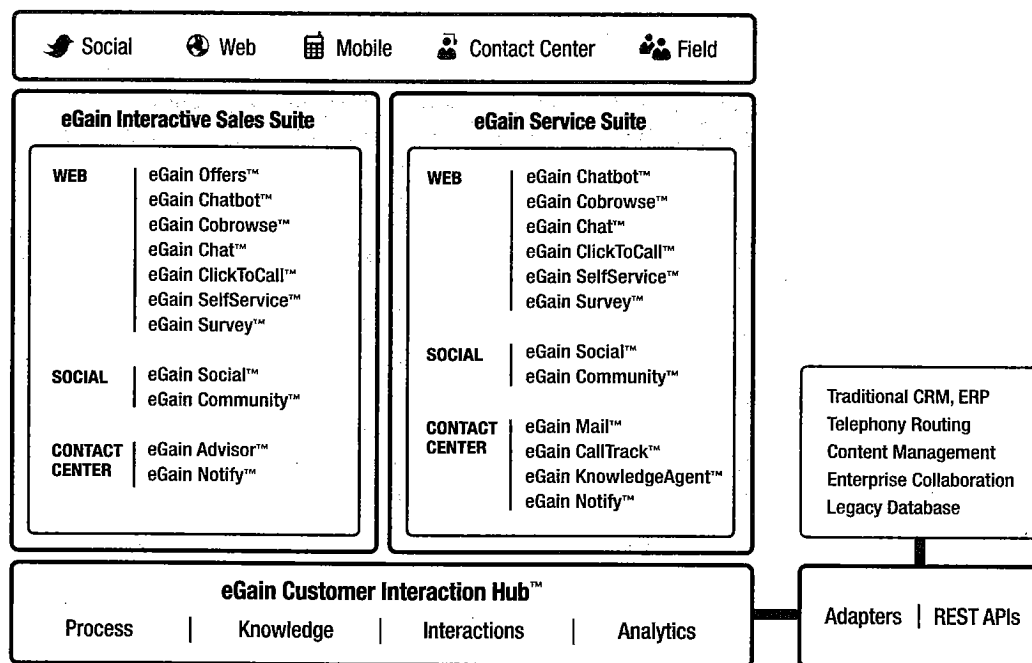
Social Web Mobile Contact Center Field

eGain Interactive Sales Suite

WEB
eGain Offers™
eGain Chatbot™
eGain Cobrowse™
eGain Chat™
eGain ClickToCall™
eGain SelfService™
eGain Survey™

SOCIAL
eGain Social™
eGain Community™

CONTACT CENTER
eGain Advisor™
eGain Notify™

eGain Service Suite

WEB
eGain Chatbot™
eGain Cobrowse™
eGain Chat™
eGain ClickToCall™
eGain SelfService™
eGain Survey™

SOCIAL
eGain Social™
eGain Community™

CONTACT CENTER
eGain Mail™
eGain CallTrack™
eGain KnowledgeAgent™
eGain Notify™

Traditional CRM, ERP
Telephony Routing
Content Management
Enterprise Collaboration
Legacy Database

eGain Customer Interaction Hub™
Process | Knowledge | Interactions | Analytics

Adapters | REST APIs